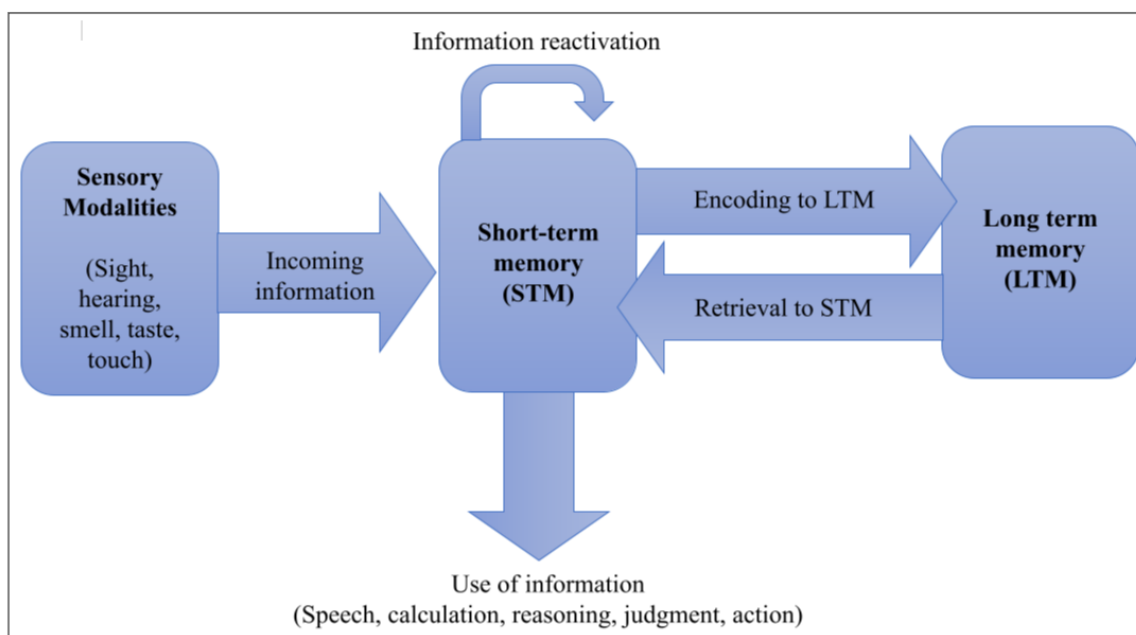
Information reactivation

Sensory Modalities

(Sight, hearing, smell, taste, touch)

Incoming information

Short-term memory (STM)

Encoding to LTM

Retrieval to STM

Long term memory (LTM)

Use of information
(Speech, calculation, reasoning, judgment, action)